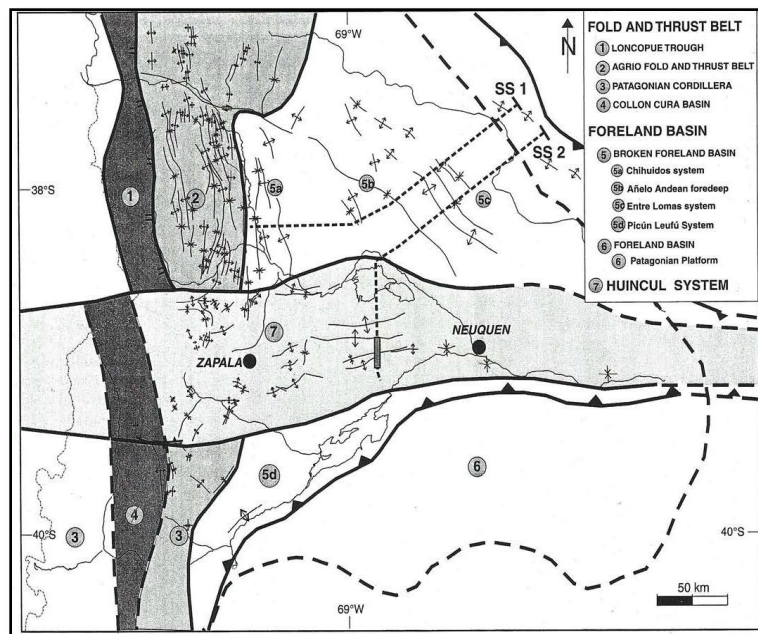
69°W

N

FOLD AND THRUST BELT
1 LONCOPUE TROUGH
2 AGRIO FOLD AND THRUST BELT
3 PATAGONIAN CORDILLERA
4 COLLON CURA BASIN
FORELAND BASIN
5 BROKEN FORELAND BASIN
5a Chihuidos system
5b Añelo Andean foredeep
5c Entre Lomas system
5d Picún Leufú System
6 FORELAND BASIN
6 Patagonian Platform
7 HUINCUL SYSTEM

SS 1
SS 2

38°S

1
2
5a
5b
5c
7

ZAPALA
NEUQUEN

5d
6
3
4
3

40°S
40°S

50 km

69°W